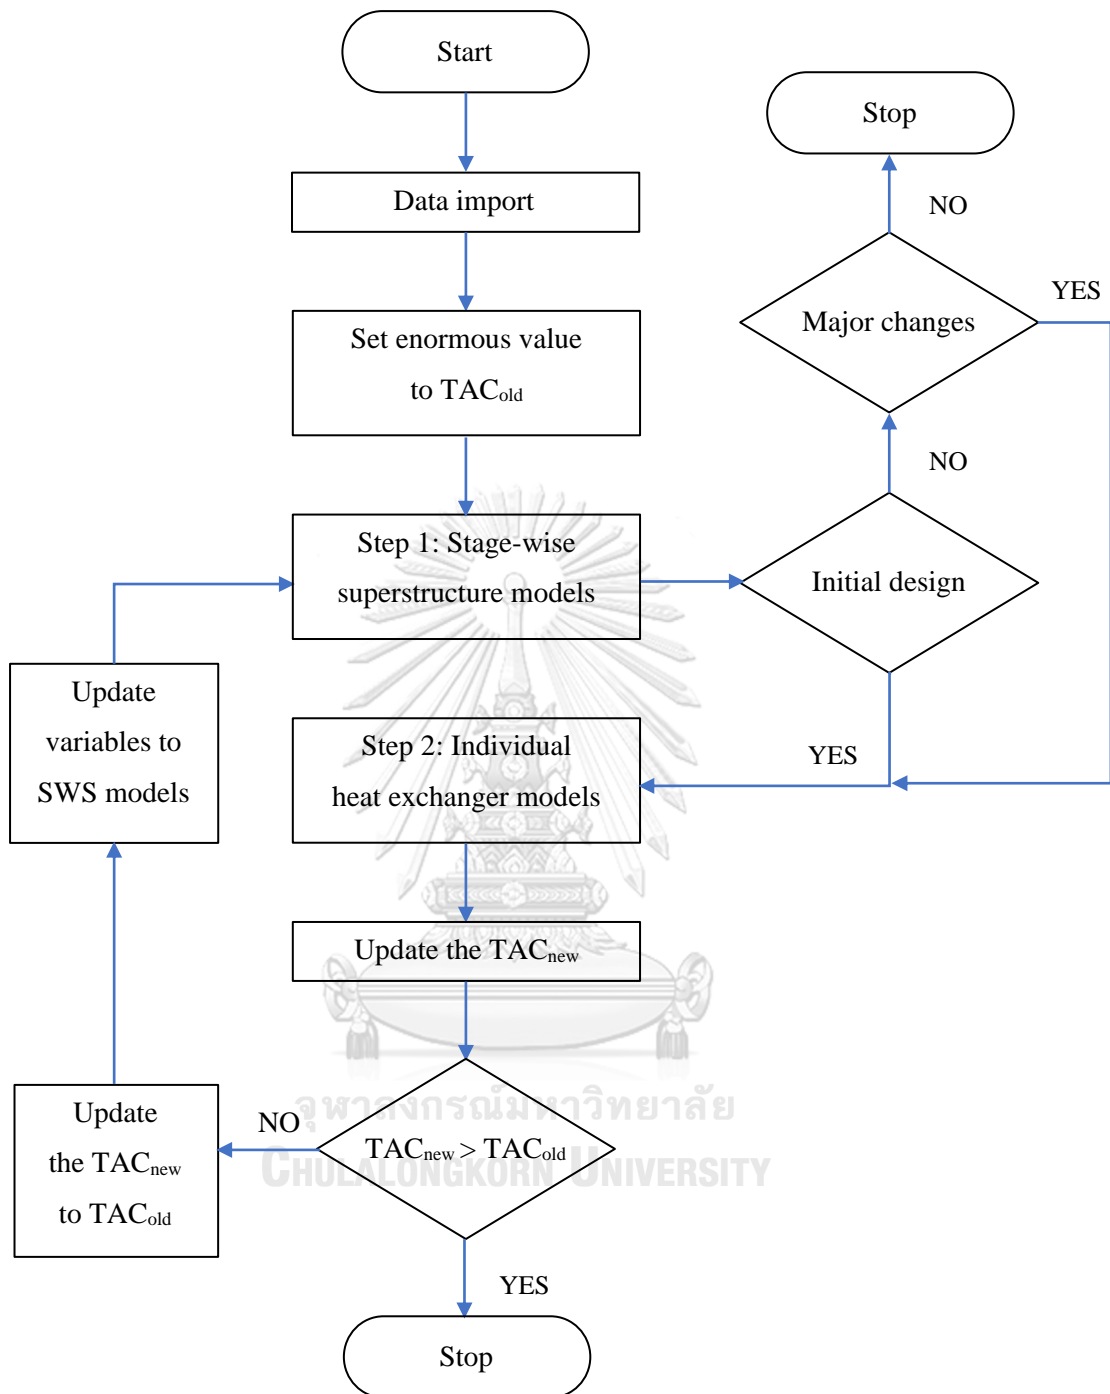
Start

Data import

Set enormous value to $TAC_{old}$

Step 1: Stage-wise superstructure models

Step 2: Individual heat exchanger models

Update the $TAC_{new}$

$TAC_{new} > TAC_{old}$

YES

Stop

NO

Update the $TAC_{new}$ to $TAC_{old}$

Update variables to SWS models

Initial design

YES

NO

Major changes

YES

NO

Stop

จุฬาลงกรณ์มหาวิทยาลัย
Chulalongkorn University